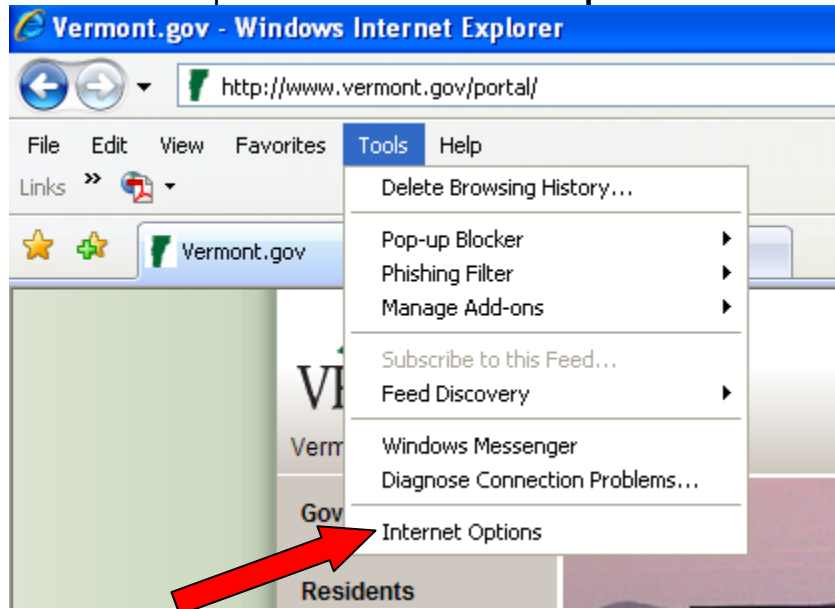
Vermont.gov - Windows Internet Explorer

http://www.vermont.gov/portal/

File Edit View Favorites Tools Help

Links »

Vermont.gov

Delete Browsing History...

Pop-up Blocker
Phishing Filter
Manage Add-ons

Subscribe to this Feed...
Feed Discovery

Windows Messenger
Diagnose Connection Problems...

Internet Options

VE

Verm

Gov

Residents